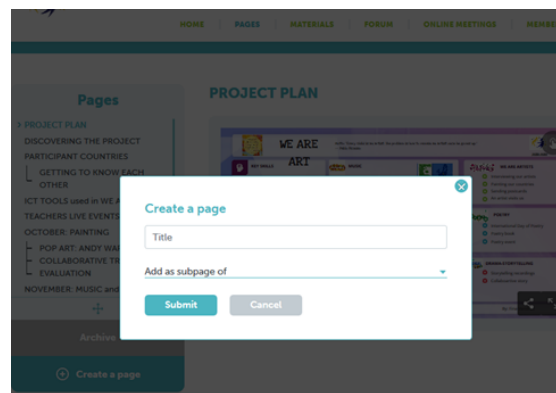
HOME PAGES MATERIALS FORUM ONLINE MEETINGS MEMBE

Pages

PROJECT PLAN

> PROJECT PLAN
DISCOVERING THE PROJECT
PARTICIPANT COUNTRIES
GETTING TO KNOW EACH OTHER
ICT TOOLS used in WE A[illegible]
TEACHERS LIVE EVENTS
OCTOBER: PAINTING
POP ART: ANDY WA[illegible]
COLLABORATIVE TR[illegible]
EVALUATION
NOVEMBER: MUSIC and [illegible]

Archive

Create a page

WE ARE ART

Create a page

Title

Add as subpage of

Submit Cancel